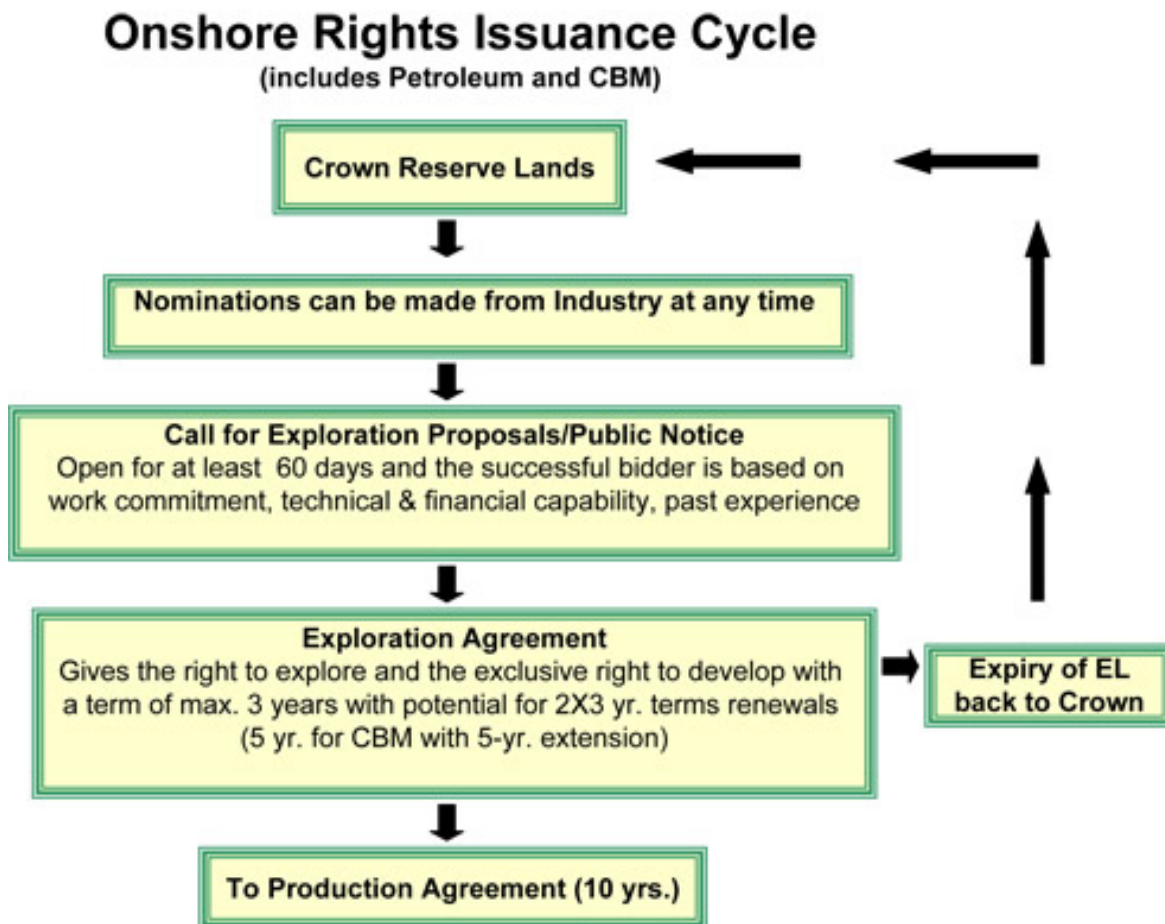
Onshore Rights Issuance Cycle
(includes Petroleum and CBM)

Crown Reserve Lands

Nominations can be made from Industry at any time

Call for Exploration Proposals/Public Notice
Open for at least 60 days and the successful bidder is based on work commitment, technical & financial capability, past experience

Exploration Agreement
Gives the right to explore and the exclusive right to develop with a term of max. 3 years with potential for 2X3 yr. terms renewals (5 yr. for CBM with 5-yr. extension)

Expiry of EL back to Crown

To Production Agreement (10 yrs.)